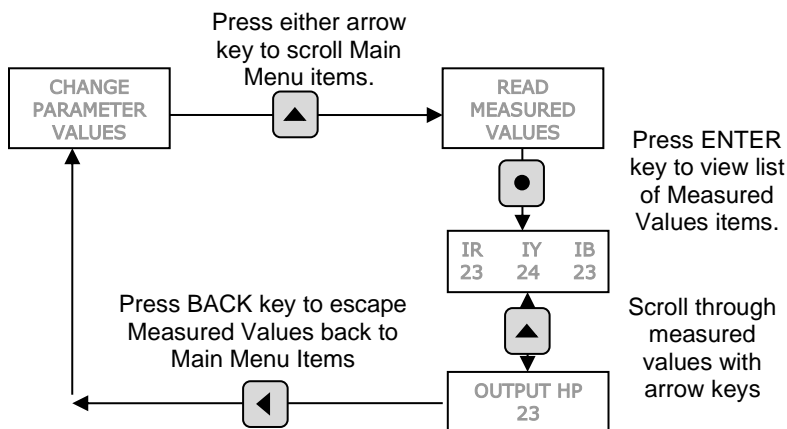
Press either arrow key to scroll Main Menu items.

CHANGE PARAMETER VALUES

READ MEASURED VALUES

Press ENTER key to view list of Measured Values items.

| IR | IY | IB |
|---|---|---|
| 23 | 24 | 23 |

Press BACK key to escape Measured Values back to Main Menu Items

Scroll through measured values with arrow keys

OUTPUT HP
23